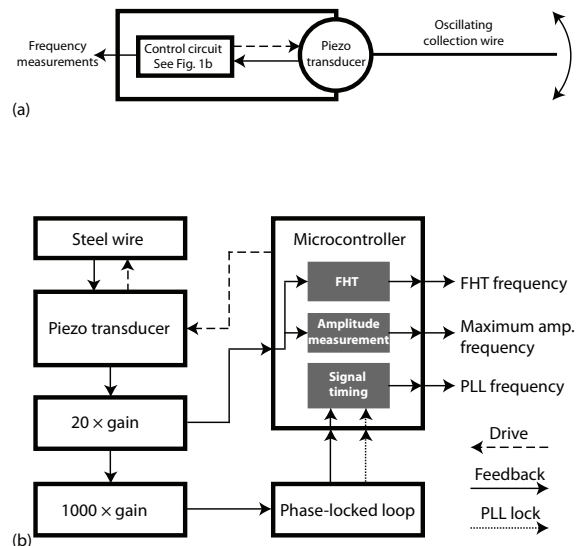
Frequency measurements

Control circuit See Fig. 1b

Piezo transducer

Oscillating collection wire

(a)

Steel wire

Piezo transducer

$20 \times$ gain

$1000 \times$ gain

Microcontroller

FHT

Amplitude measurement

Signal timing

FHT frequency

Maximum amp. frequency

PLL frequency

Phase-locked loop

Drive

Feedback

PLL lock

(b)